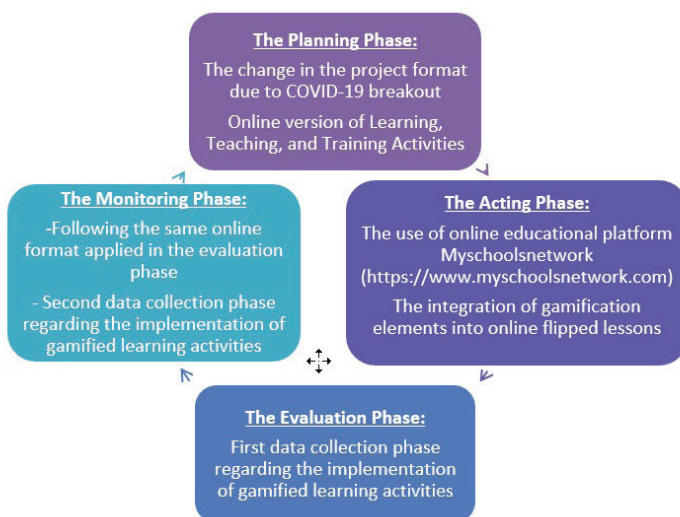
The Planning Phase:

The change in the project format due to COVID-19 breakout

Online version of Learning, Teaching, and Training Activities

The Acting Phase:

The use of online educational platform Myschoolsnetwork (https://www.myschoolsnetwork.com)

The integration of gamification elements into online flipped lessons

The Evaluation Phase:

First data collection phase regarding the implementation of gamified learning activities

The Monitoring Phase:

-Following the same online format applied in the evaluation phase

- Second data collection phase regarding the implementation of gamified learning activities